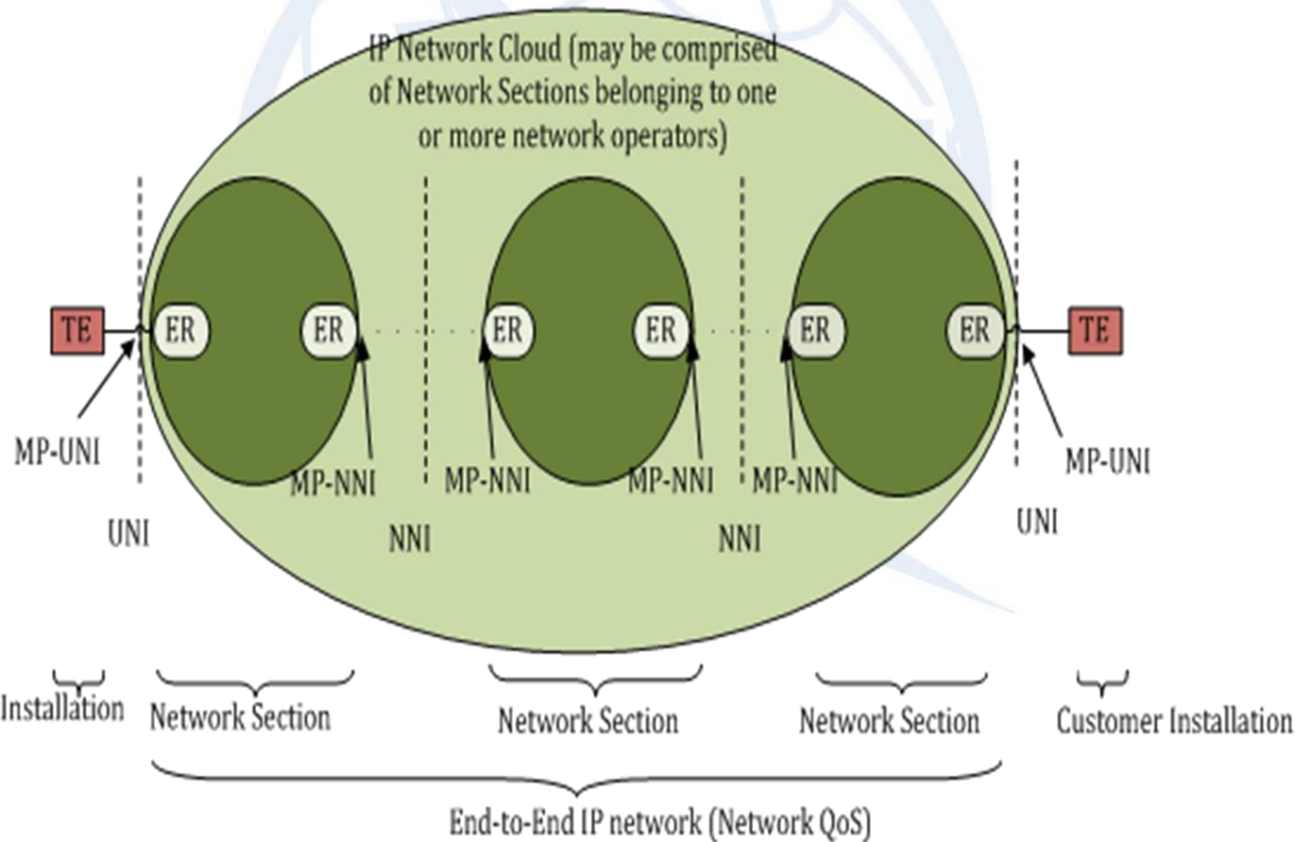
IP Network Cloud (may be comprised of Network Sections belonging to one or more network operators)

TE

ER

ER

ER

ER

ER

ER

TE

MP-UNI

MP-NNI

MP-NNI

MP-NNI

MP-NNI

MP-UNI

UNI

NNI

NNI

UNI

Installation

Network Section

Network Section

Network Section

Customer Installation

End-to-End IP network (Network QoS)